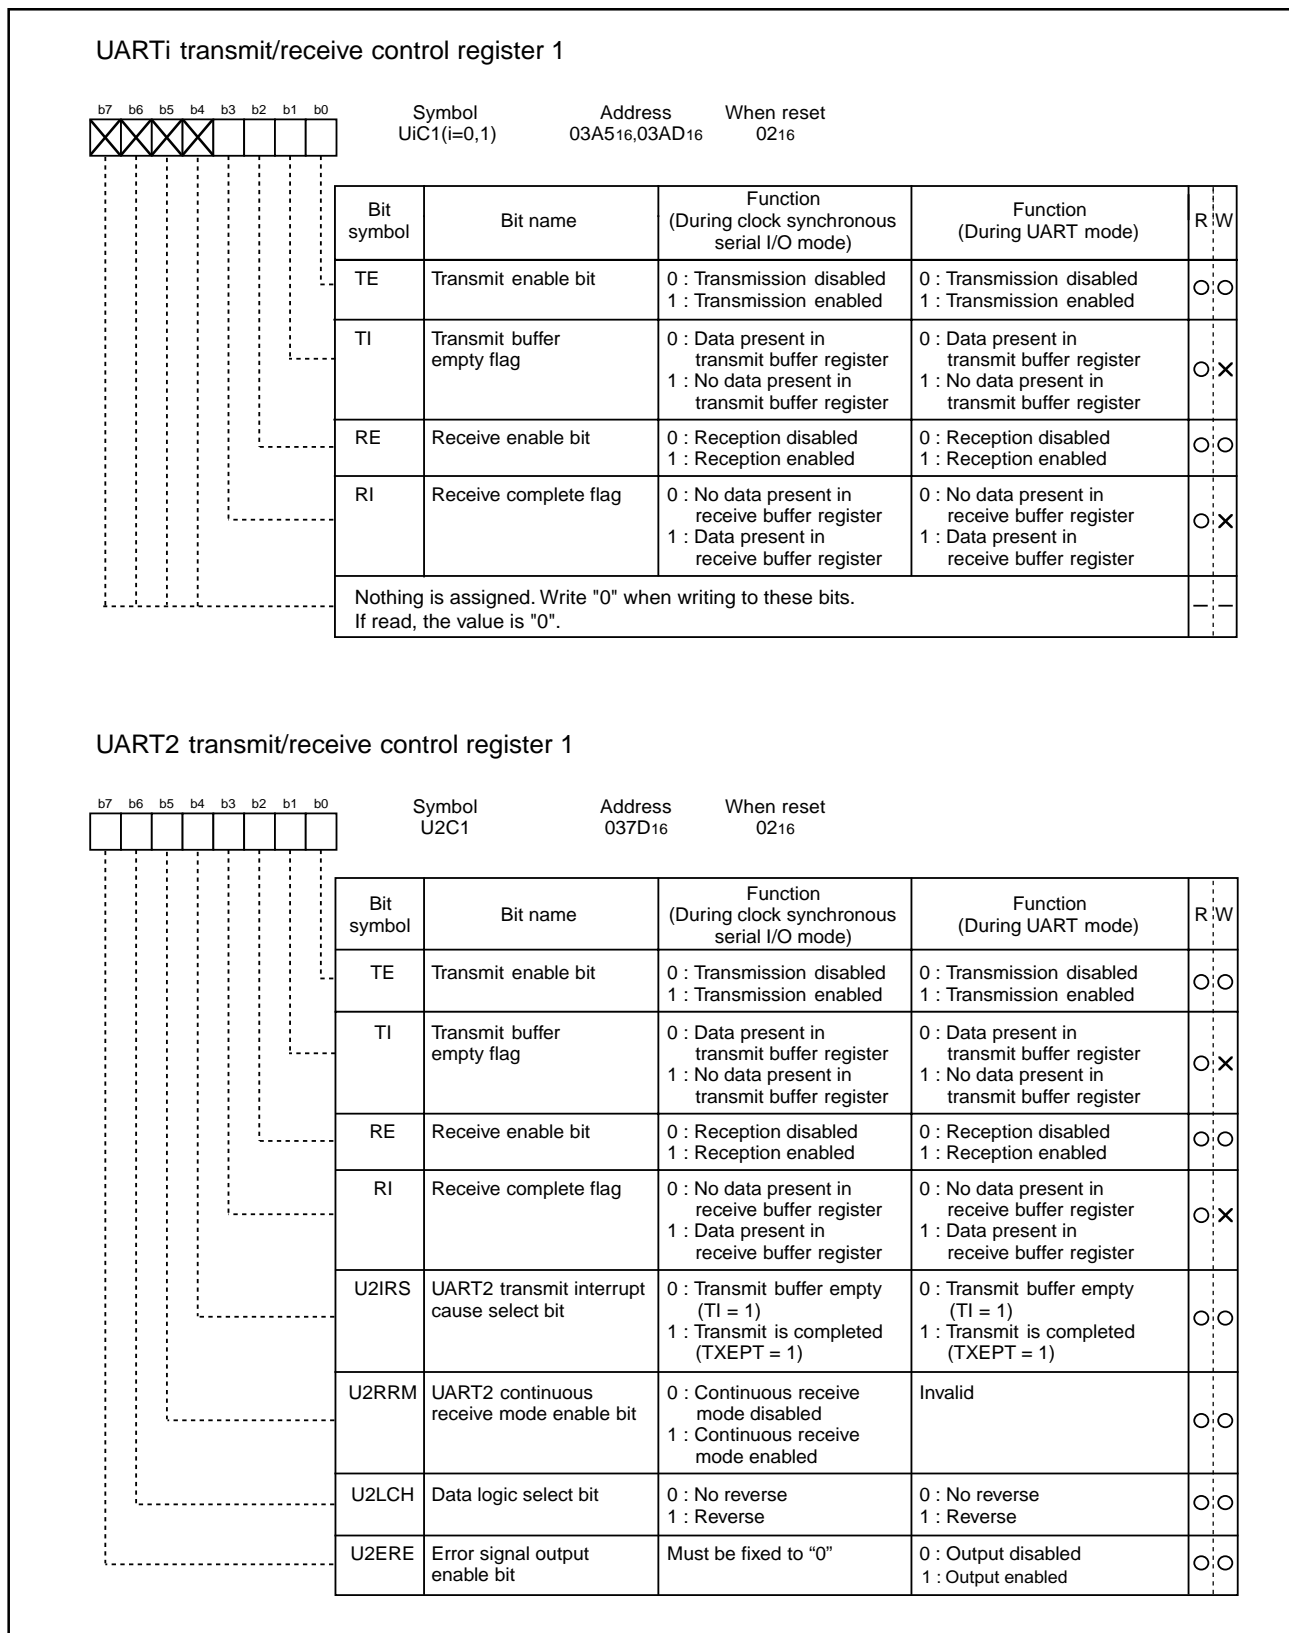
UARTi transmit/receive control register 1

b7 b6 b5 b4 b3 b2 b1 b0

Symbol UiC1(i=0,1)
Address $03A5_{16}$,$03AD_{16}$
When reset $02_{16}$

| Bit symbol | Bit name | Function (During clock synchronous serial I/O mode) | Function (During UART mode) | R | W |
|---|---|---|---|---|---|
| TE | Transmit enable bit | 0 : Transmission disabled 1 : Transmission enabled | 0 : Transmission disabled 1 : Transmission enabled | ○ | ○ |
| TI | Transmit buffer empty flag | 0 : Data present in transmit buffer register 1 : No data present in transmit buffer register | 0 : Data present in transmit buffer register 1 : No data present in transmit buffer register | ○ | × |
| RE | Receive enable bit | 0 : Reception disabled 1 : Reception enabled | 0 : Reception disabled 1 : Reception enabled | ○ | ○ |
| RI | Receive complete flag | 0 : No data present in receive buffer register 1 : Data present in receive buffer register | 0 : No data present in receive buffer register 1 : Data present in receive buffer register | ○ | × |
| Nothing is assigned. Write "0" when writing to these bits. If read, the value is "0". | | | | – | – |

UART2 transmit/receive control register 1

b7 b6 b5 b4 b3 b2 b1 b0

Symbol U2C1
Address $037D_{16}$
When reset $02_{16}$

| Bit symbol | Bit name | Function (During clock synchronous serial I/O mode) | Function (During UART mode) | R | W |
|---|---|---|---|---|---|
| TE | Transmit enable bit | 0 : Transmission disabled 1 : Transmission enabled | 0 : Transmission disabled 1 : Transmission enabled | ○ | ○ |
| TI | Transmit buffer empty flag | 0 : Data present in transmit buffer register 1 : No data present in transmit buffer register | 0 : Data present in transmit buffer register 1 : No data present in transmit buffer register | ○ | × |
| RE | Receive enable bit | 0 : Reception disabled 1 : Reception enabled | 0 : Reception disabled 1 : Reception enabled | ○ | ○ |
| RI | Receive complete flag | 0 : No data present in receive buffer register 1 : Data present in receive buffer register | 0 : No data present in receive buffer register 1 : Data present in receive buffer register | ○ | × |
| U2IRS | UART2 transmit interrupt cause select bit | 0 : Transmit buffer empty (TI = 1) 1 : Transmit is completed (TXEPT = 1) | 0 : Transmit buffer empty (TI = 1) 1 : Transmit is completed (TXEPT = 1) | ○ | ○ |
| U2RRM | UART2 continuous receive mode enable bit | 0 : Continuous receive mode disabled 1 : Continuous receive mode enabled | Invalid | ○ | ○ |
| U2LCH | Data logic select bit | 0 : No reverse 1 : Reverse | 0 : No reverse 1 : Reverse | ○ | ○ |
| U2ERE | Error signal output enable bit | Must be fixed to “0” | 0 : Output disabled 1 : Output enabled | ○ | ○ |